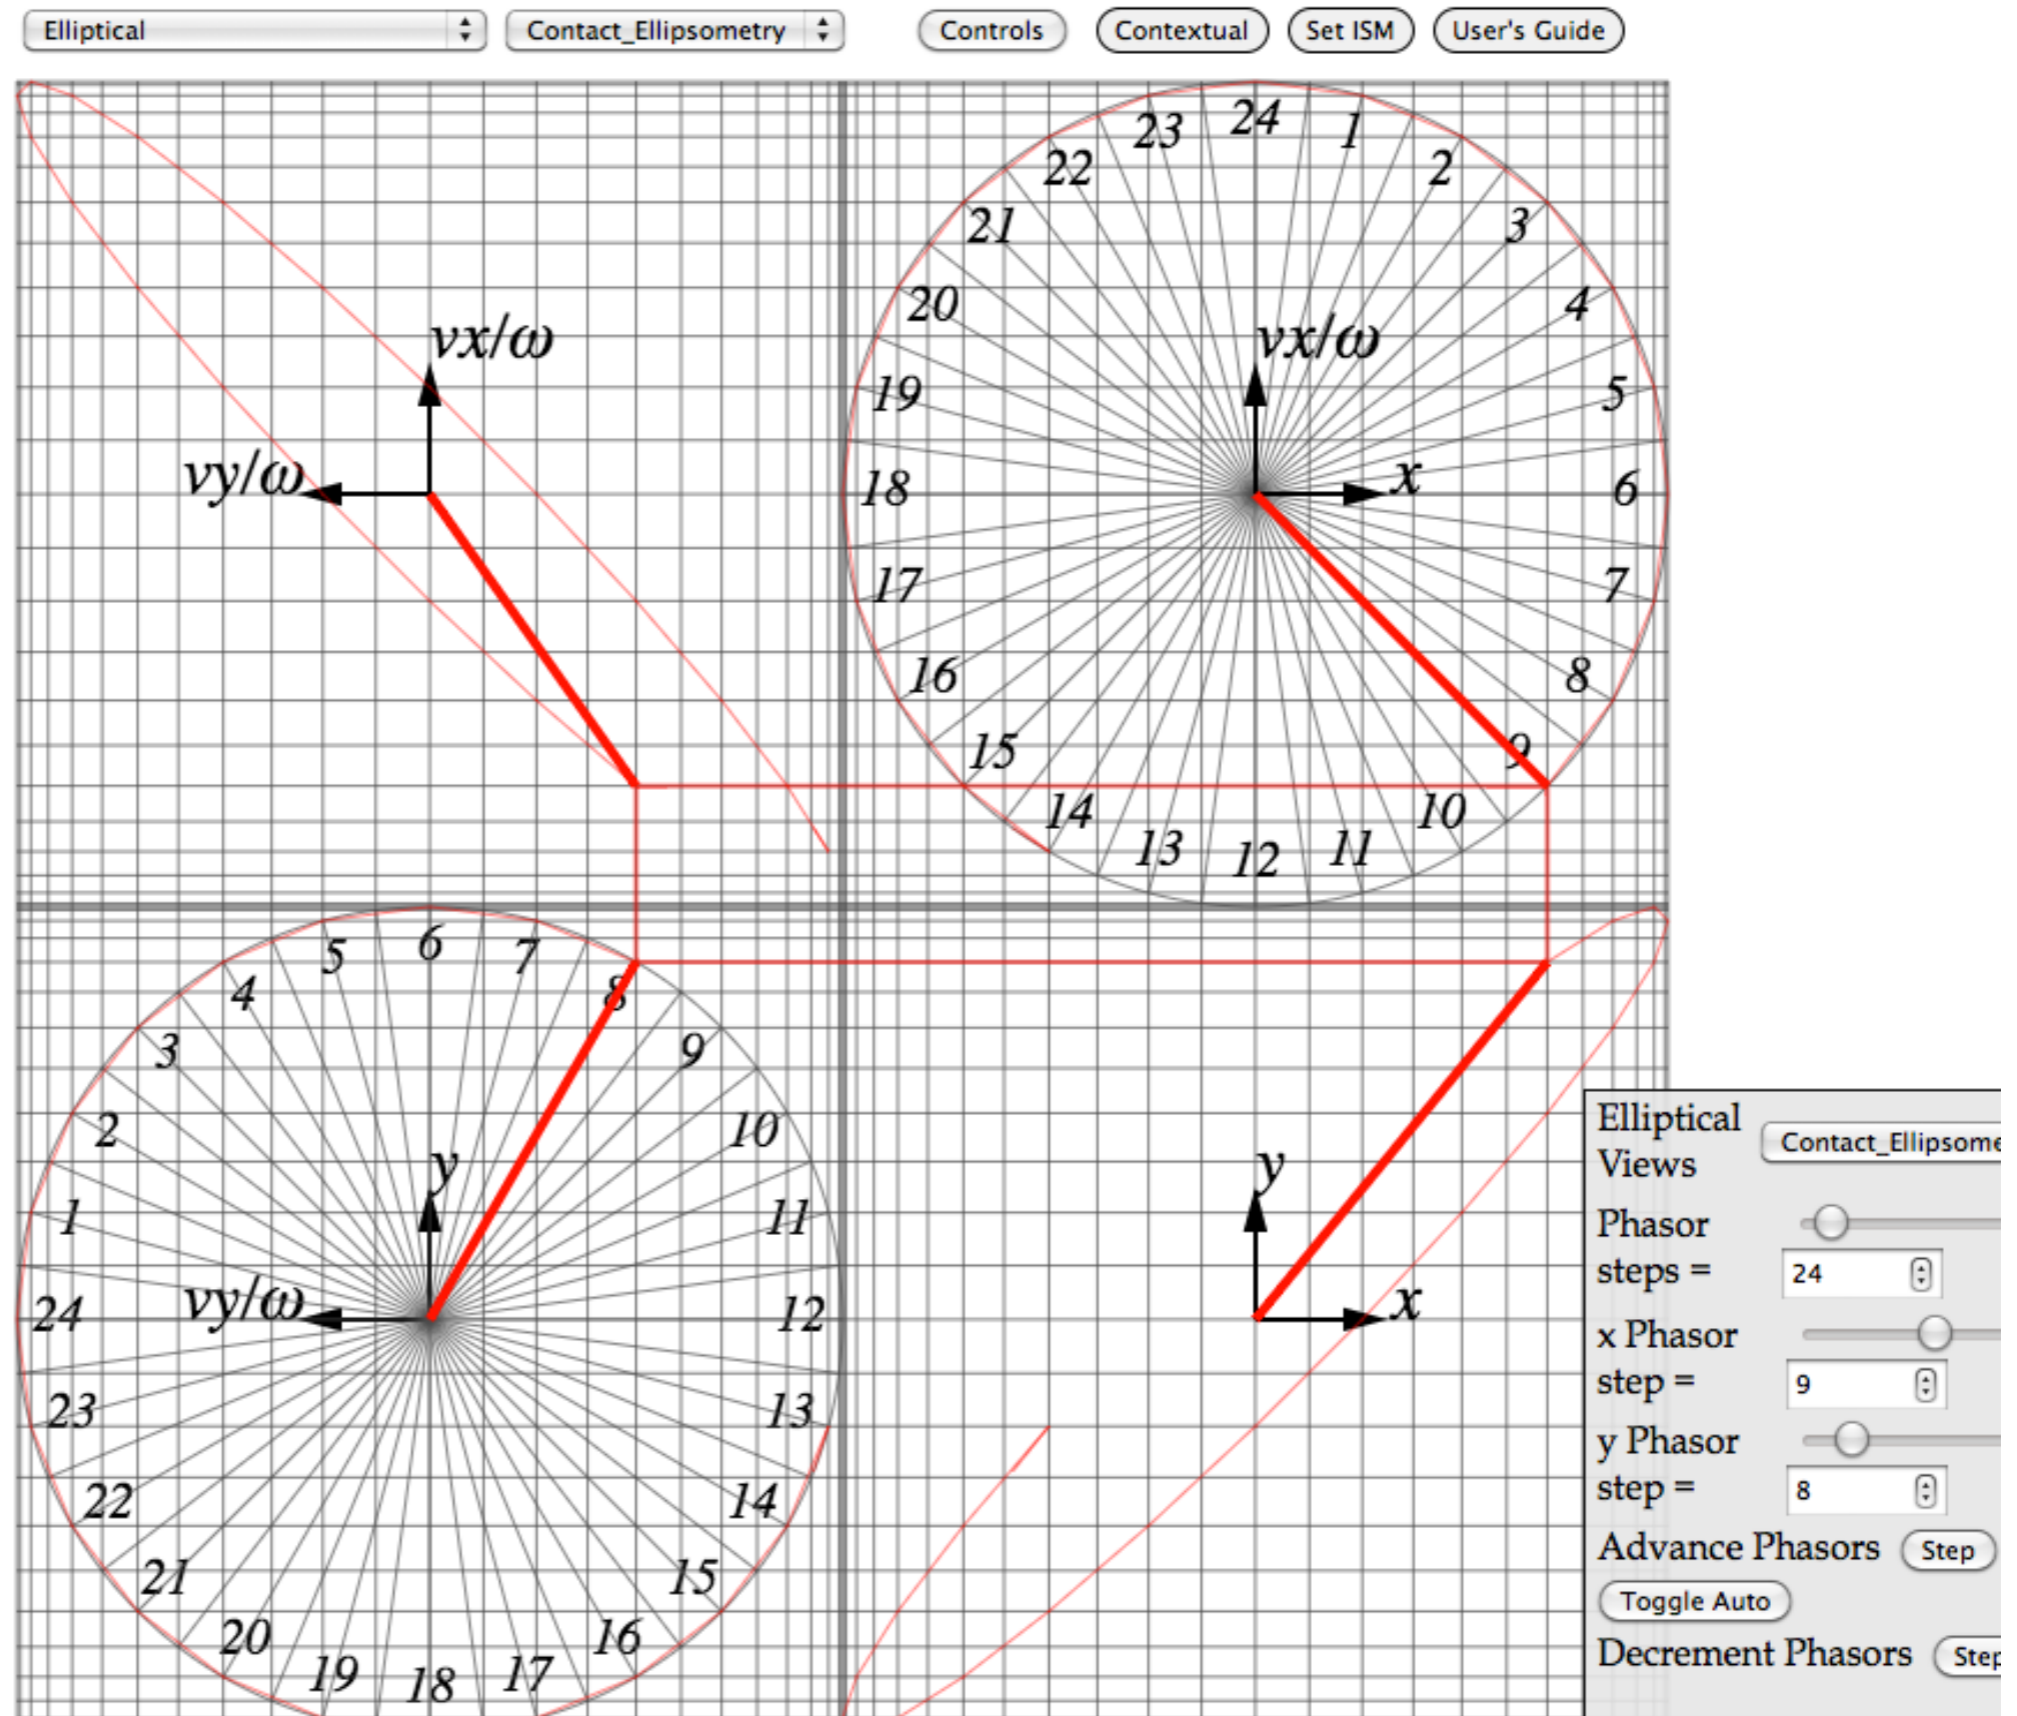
Elliptical Contact_Ellipsometry Controls Contextual Set ISM User's Guide

$vx/\omega$

$vy/\omega$

24 1 2 3 4 5 6 7 8 9 10 11 12 13 14 15 16 17 18 19 20 21 22 23

$vx/\omega$

$x$

6 7 8 9 10 11 12 13 14 15 16 17 18 19 20 21 22 23 24 1 2 3 4 5

$y$

$vy/\omega$

$y$

$x$

Elliptical Views Contact_Ellipsome

Phasor steps = 24

x Phasor step = 9

y Phasor step = 8

Advance Phasors Step

Toggle Auto

Decrement Phasors Step